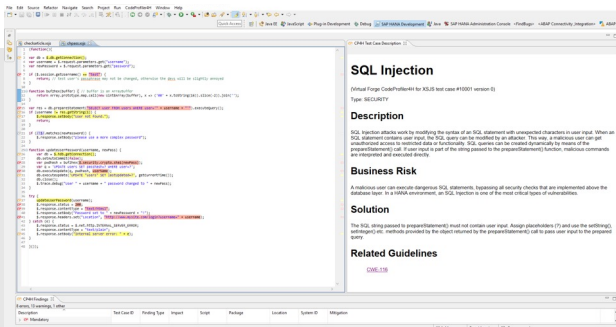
File Edit Source Refactor Navigate Search Project Run CodeProfilerH Window Help

Quick Access

Java EE JavaScript Plug-in Development Debug SAP HANA Development Java SAP HANA Administration Console <FindBugs> ABAP Connectivity and Integration ABAP

checkerHint.xsjs chpass.xsjs

CPHH Test Case Description

SQL Injection

(Virtual Forge CodeProfilerHH for XSJS test case #10001 version 0)

Type: SECURITY

Description

SQL injection attacks work by modifying the syntax of an SQL statement with unexpected characters in user input. When an SQL statement contains user input, the SQL query can be modified by an attacker. This way, a malicious user can get unauthorized access to restricted data or functionality. SQL queries can be created dynamically by means of the prepareStatement() call. If user input is part of the string passed to the prepareStatement() function, malicious commands are interpreted and executed directly.

Business Risk

A malicious user can execute dangerous SQL statements, bypassing all security checks that are implemented above the database layer. In a HANA environment, an SQL Injection is one of the most critical types of vulnerabilities.

Solution

The SQL string passed to prepareStatement() must not contain user input. Assign placeholders (?) and use the setString(), setInteger() etc. methods provided by the object returned by the prepareStatement() call to pass user input to the prepared query.

Related Guidelines

CWE-116

CPHH Findings

8 errors, 15 warnings, 1 other

| Description | Test Case ID | Finding Type | Impact | Script | Package | Location | System ID | Mitigation |
|---|---|---|---|---|---|---|---|---|
| P1 Mandatory | | | | | | | | |